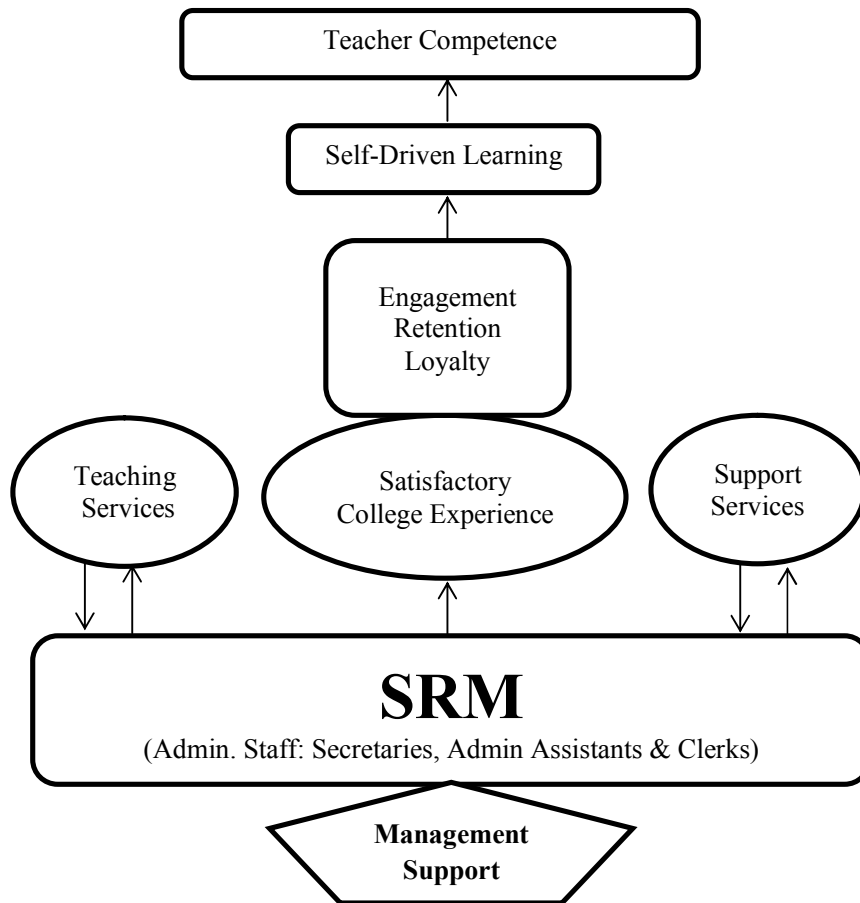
Teacher Competence

Self-Driven Learning

Engagement
Retention
Loyalty

Teaching Services

Satisfactory College Experience

Support Services

SRM
(Admin. Staff: Secretaries, Admin Assistants & Clerks)

Management Support